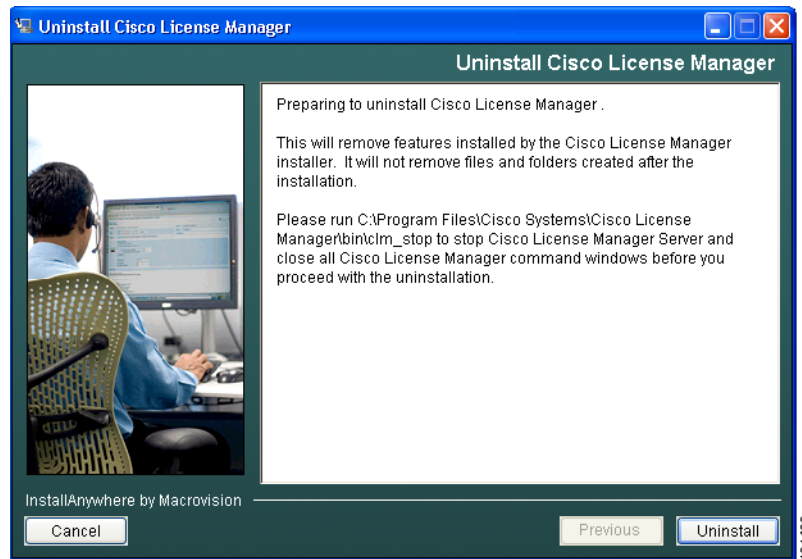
Uninstall Cisco License Manager

Uninstall Cisco License Manager

Preparing to uninstall Cisco License Manager .

This will remove features installed by the Cisco License Manager installer. It will not remove files and folders created after the installation.

Please run C:\Program Files\Cisco Systems\Cisco License Manager\bin\clm_stop to stop Cisco License Manager Server and close all Cisco License Manager command windows before you proceed with the uninstallation.

InstallAnywhere by Macrovision

Cancel

Previous

Uninstall